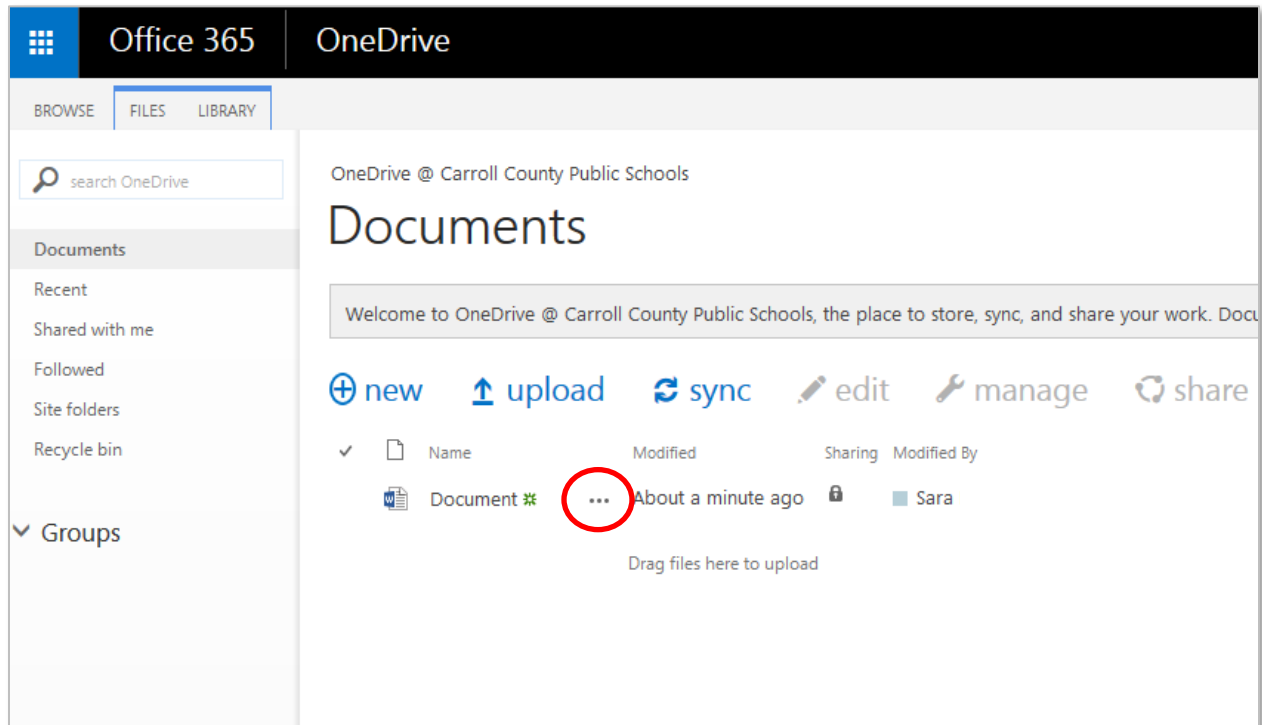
Office 365 OneDrive

BROWSE FILES LIBRARY

search OneDrive

Documents
Recent
Shared with me
Followed
Site folders
Recycle bin

Groups

OneDrive @ Carroll County Public Schools

Documents

Welcome to OneDrive @ Carroll County Public Schools, the place to store, sync, and share your work. Docu

new upload sync edit manage share

| ✓ | | Name | Modified | Sharing | Modified By |
|---|---|---|---|---|---|
| | | Document ✻ ... | About a minute ago | | Sara |

Drag files here to upload